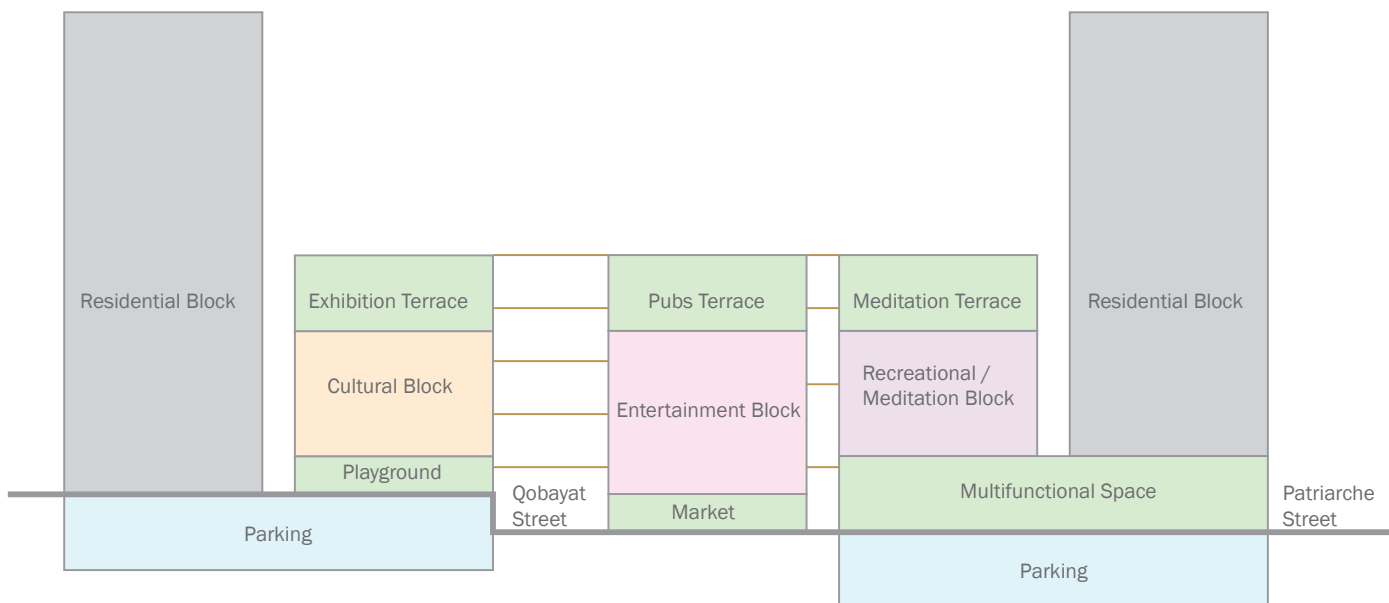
Residential Block

Exhibition Terrace

Cultural Block

Playground

Parking

Qobayat Street

Pubs Terrace

Entertainment Block

Market

Meditation Terrace

Recreational / Meditation Block

Residential Block

Multifunctional Space

Patriarche Street

Parking